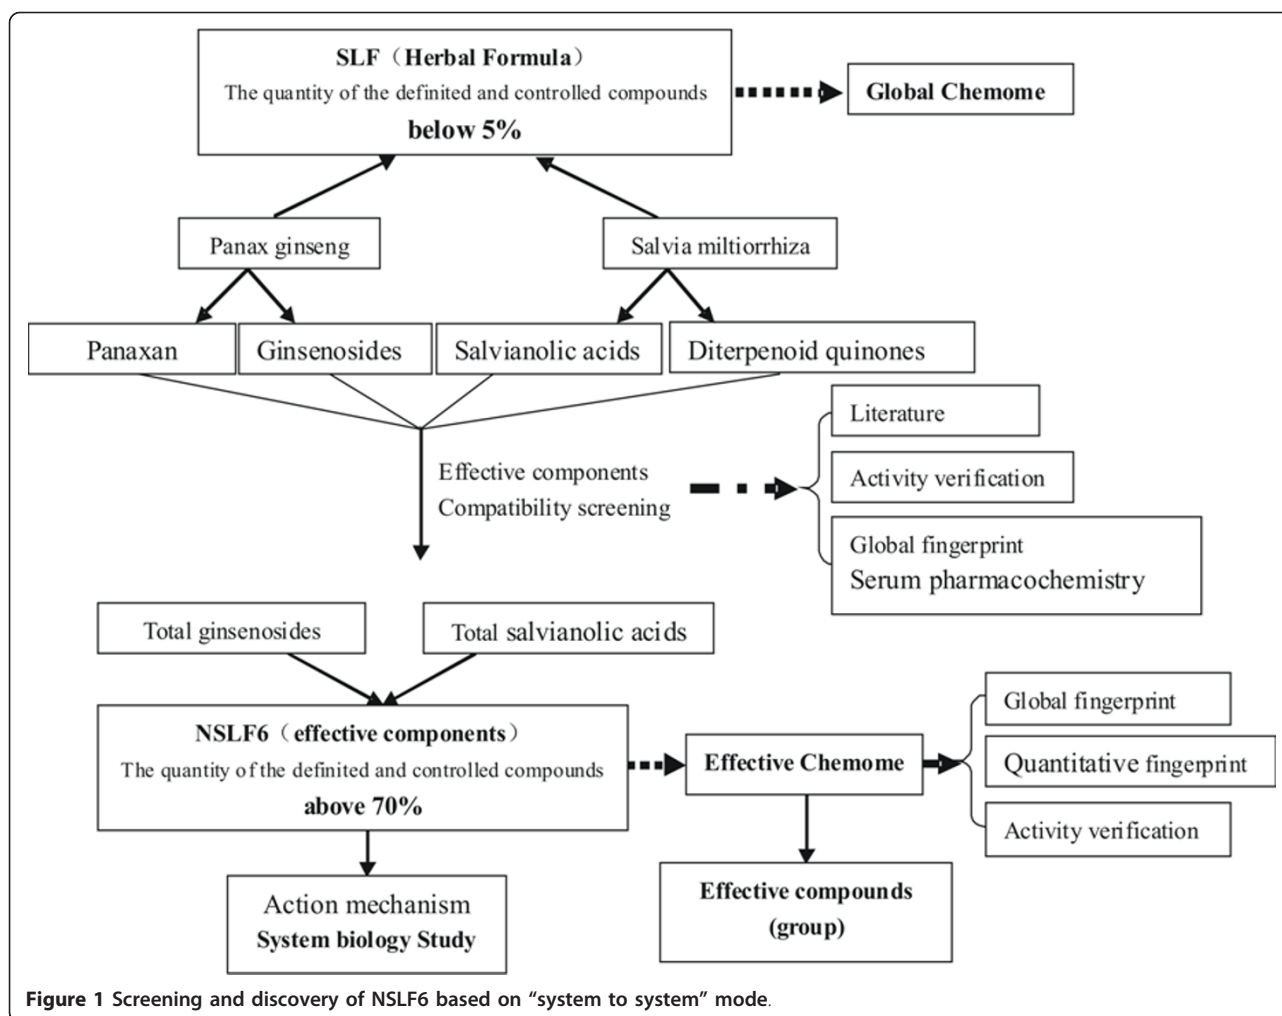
SLF（Herbal Formula）
The quantity of the definited and controlled compounds
below 5%

Global Chemome

Panax ginseng

Salvia miltiorrhiza

Panaxan

Ginsenosides

Salvianolic acids

Diterpenoid quinones

Effective components
Compatibility screening

Literature

Activity verification

Global fingerprint
Serum pharmacochemistry

Total ginsenosides

Total salvianolic acids

NSLF6（effective components）
The quantity of the definited and controlled compounds
above 70%

Effective Chemome

Global fingerprint

Quantitative fingerprint

Activity verification

Action mechanism
System biology Study

Effective compounds
(group)

Figure 1 Screening and discovery of NSLF6 based on “system to system” mode.